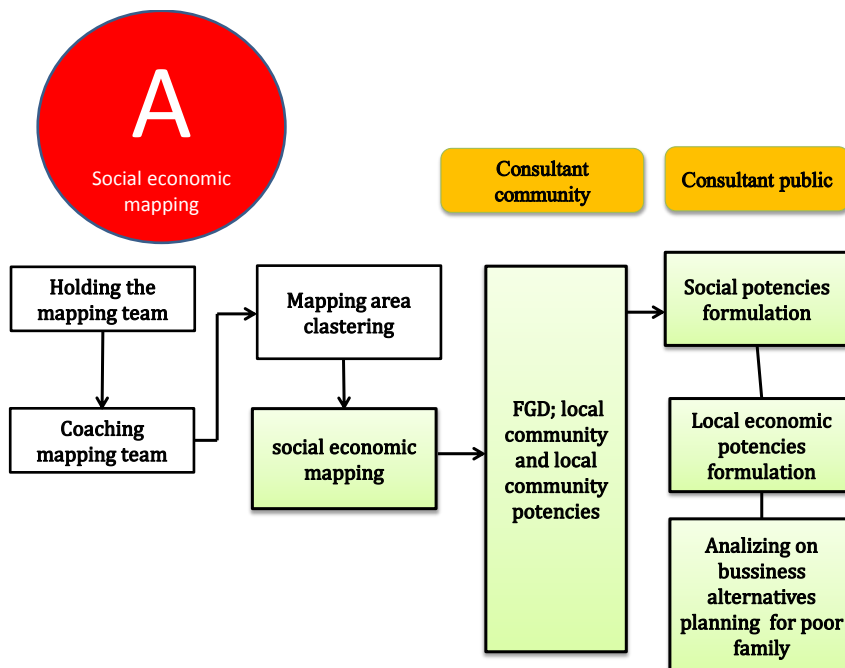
A

Social economic mapping

Consultant community

Consultant public

Holding the mapping team

Coaching mapping team

Mapping area clastering

social economic mapping

FGD; local community and local community potencies

Social potencies formulation

Local economic potencies formulation

Analizing on bussiness alternatives planning for poor family